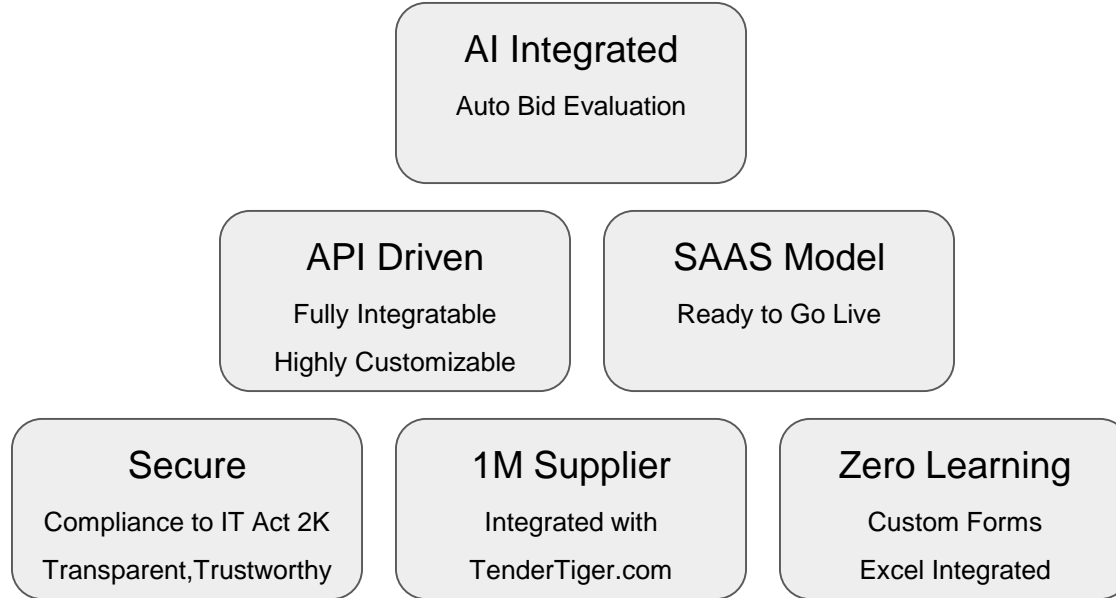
AI Integrated

Auto Bid Evaluation

API Driven

Fully Integratable

Highly Customizable

SAAS Model

Ready to Go Live

Secure

Compliance to IT Act 2K

Transparent,Trustworthy

1M Supplier

Integrated with

TenderTiger.com

Zero Learning

Custom Forms

Excel Integrated